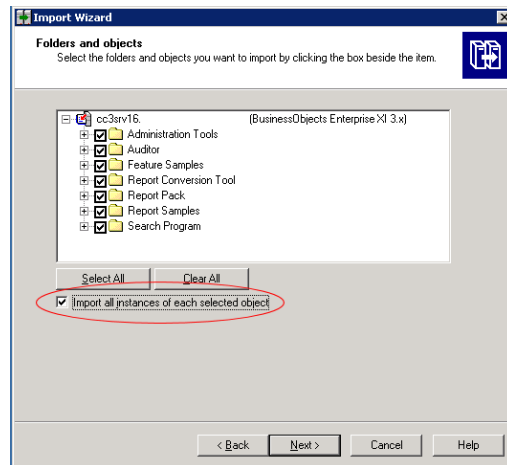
Import Wizard

Folders and objects
Select the folders and objects you want to import by clicking the box beside the item.

cc3srv16. (BusinessObjects Enterprise XI 3.x)
Administration Tools
Auditor
Feature Samples
Report Conversion Tool
Report Pack
Report Samples
Search Program

Select All
Clear All

Import all instances of each selected object

< Back
Next >
Cancel
Help